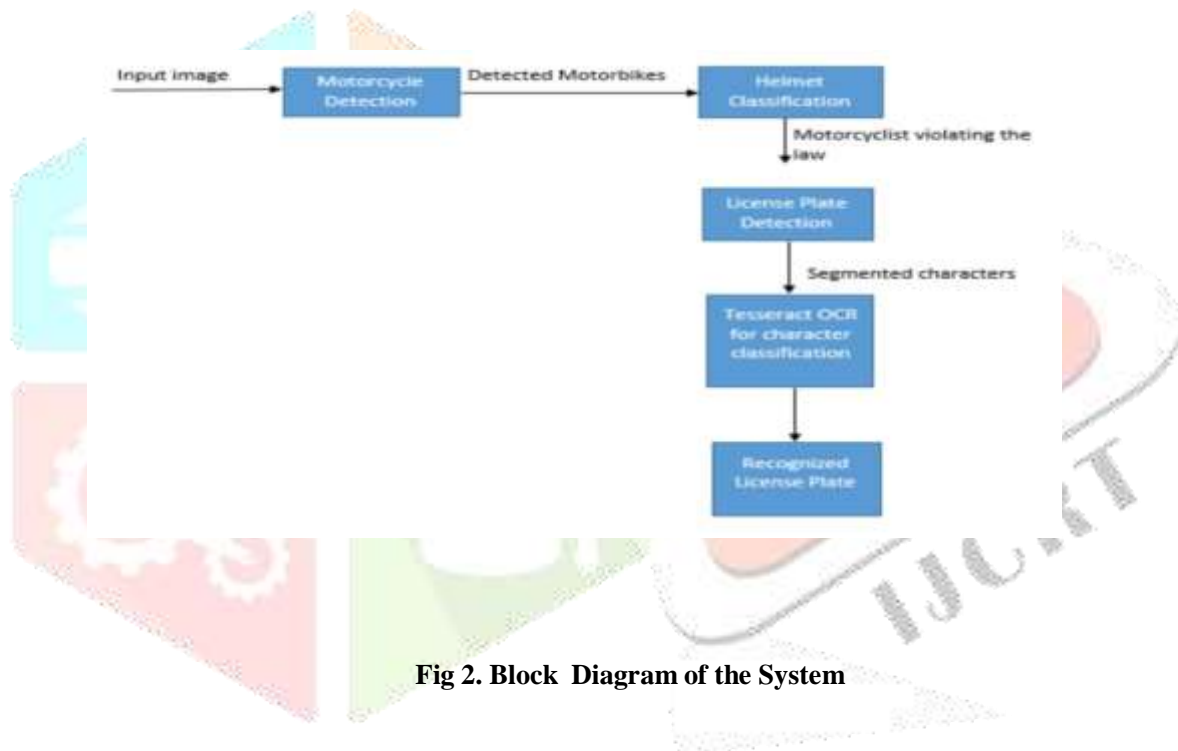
Input image

Motorcycle Detection

Detected Motorbikes

Helmet Classification

Motorcyclist violating the law

License Plate Detection

Segmented characters

Tesseract OCR for character classification

Recognized License Plate

IJCRT

Fig 2. Block Diagram of the System